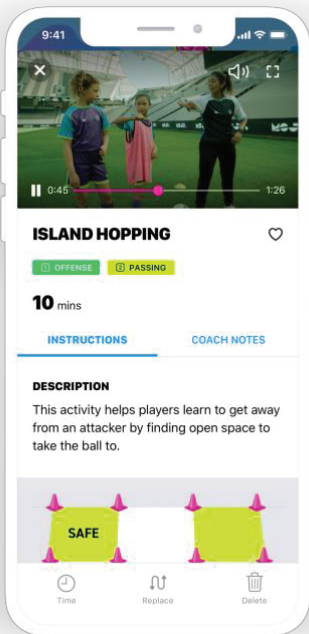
9:41

0:45

1:26

ISLAND HOPPING

OFFENSE

PASSING

10 mins

INSTRUCTIONS

COACH NOTES

DESCRIPTION

This activity helps players learn to get away from an attacker by finding open space to take the ball to.

SAFE

Time

Replace

Delete